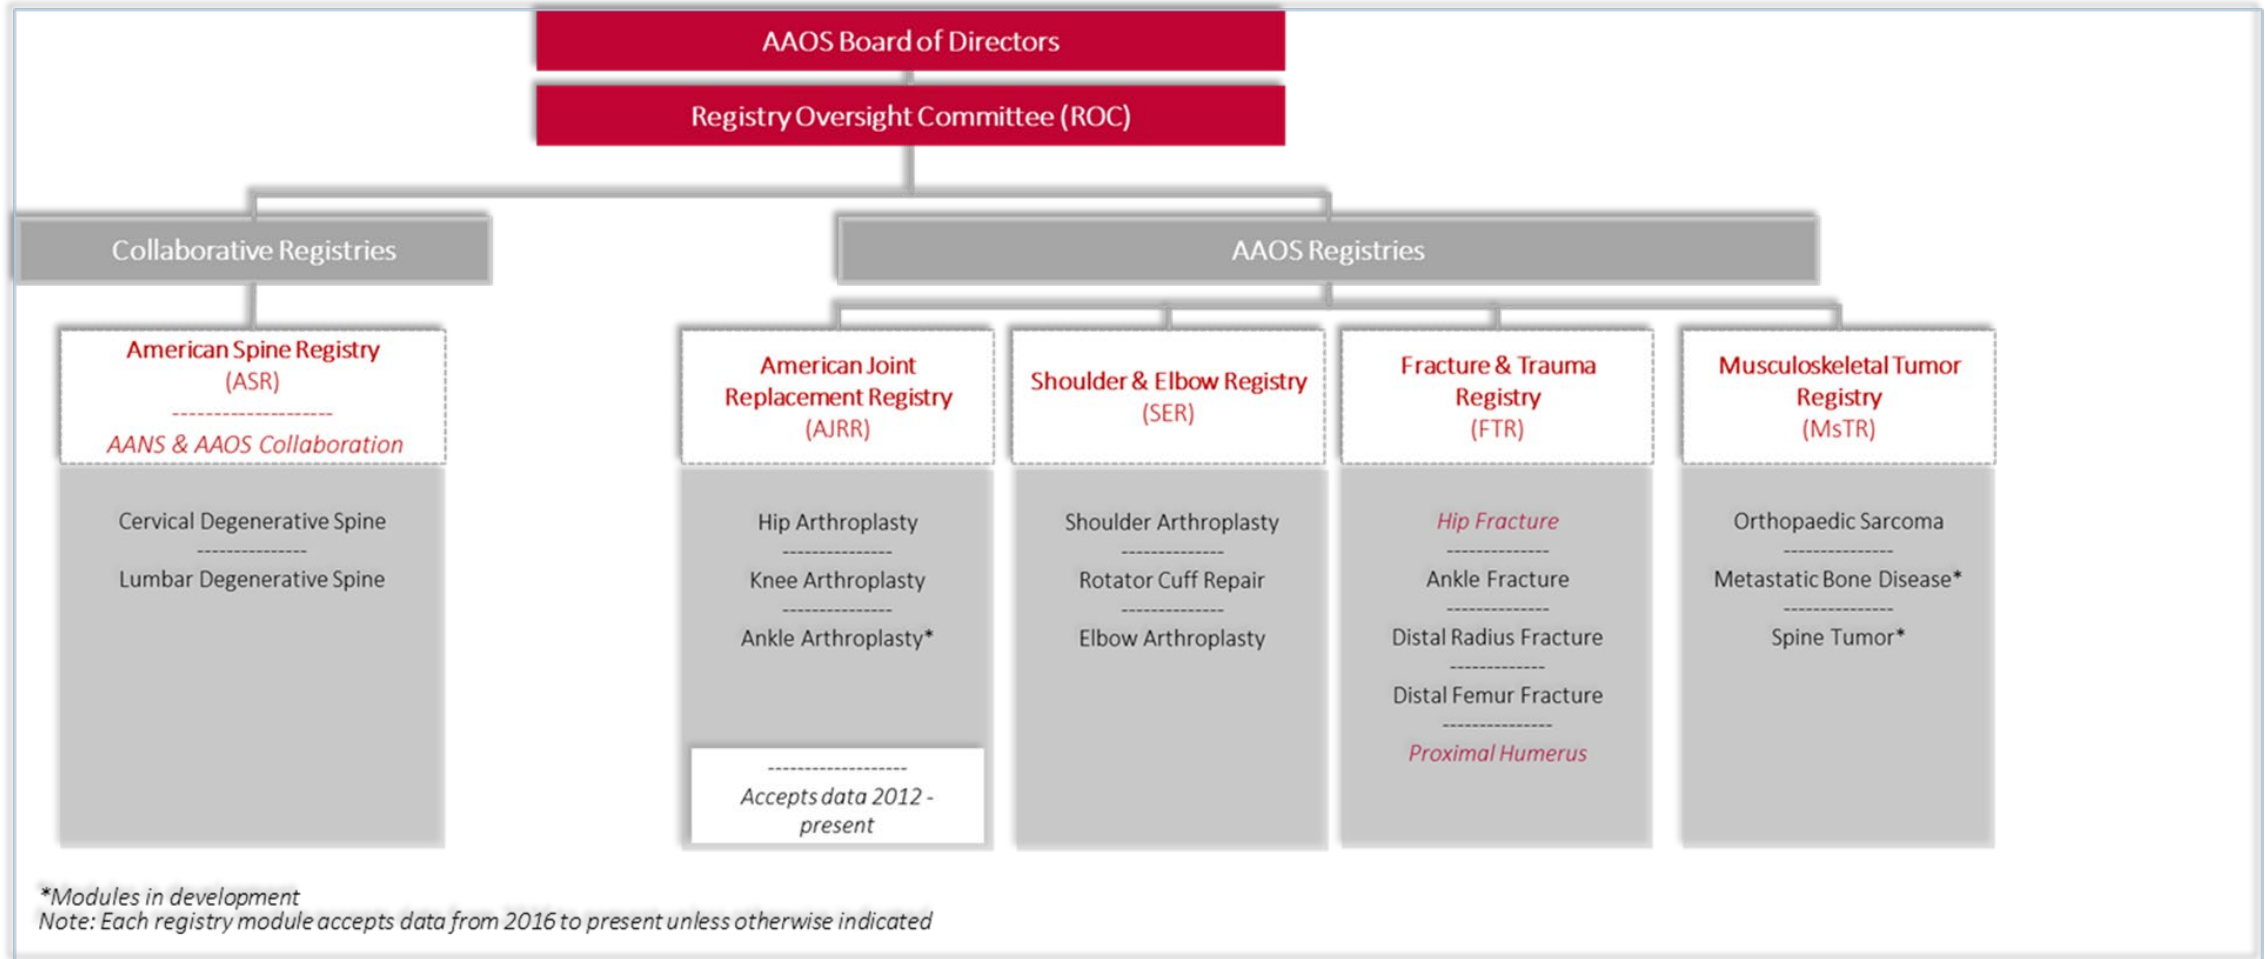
AAOS Board of Directors

Registry Oversight Committee (ROC)

Collaborative Registries

AAOS Registries

American Spine Registry (ASR)

AANS & AAOS Collaboration

Cervical Degenerative Spine

Lumbar Degenerative Spine

American Joint Replacement Registry (AJRR)

Hip Arthroplasty

Knee Arthroplasty

Ankle Arthroplasty*

Accepts data 2012 - present

Shoulder & Elbow Registry (SER)

Shoulder Arthroplasty

Rotator Cuff Repair

Elbow Arthroplasty

Fracture & Trauma Registry (FTR)

Hip Fracture

Ankle Fracture

Distal Radius Fracture

Distal Femur Fracture

Proximal Humerus

Musculoskeletal Tumor Registry (MsTR)

Orthopaedic Sarcoma

Metastatic Bone Disease*

Spine Tumor*

*Modules in development
Note: Each registry module accepts data from 2016 to present unless otherwise indicated